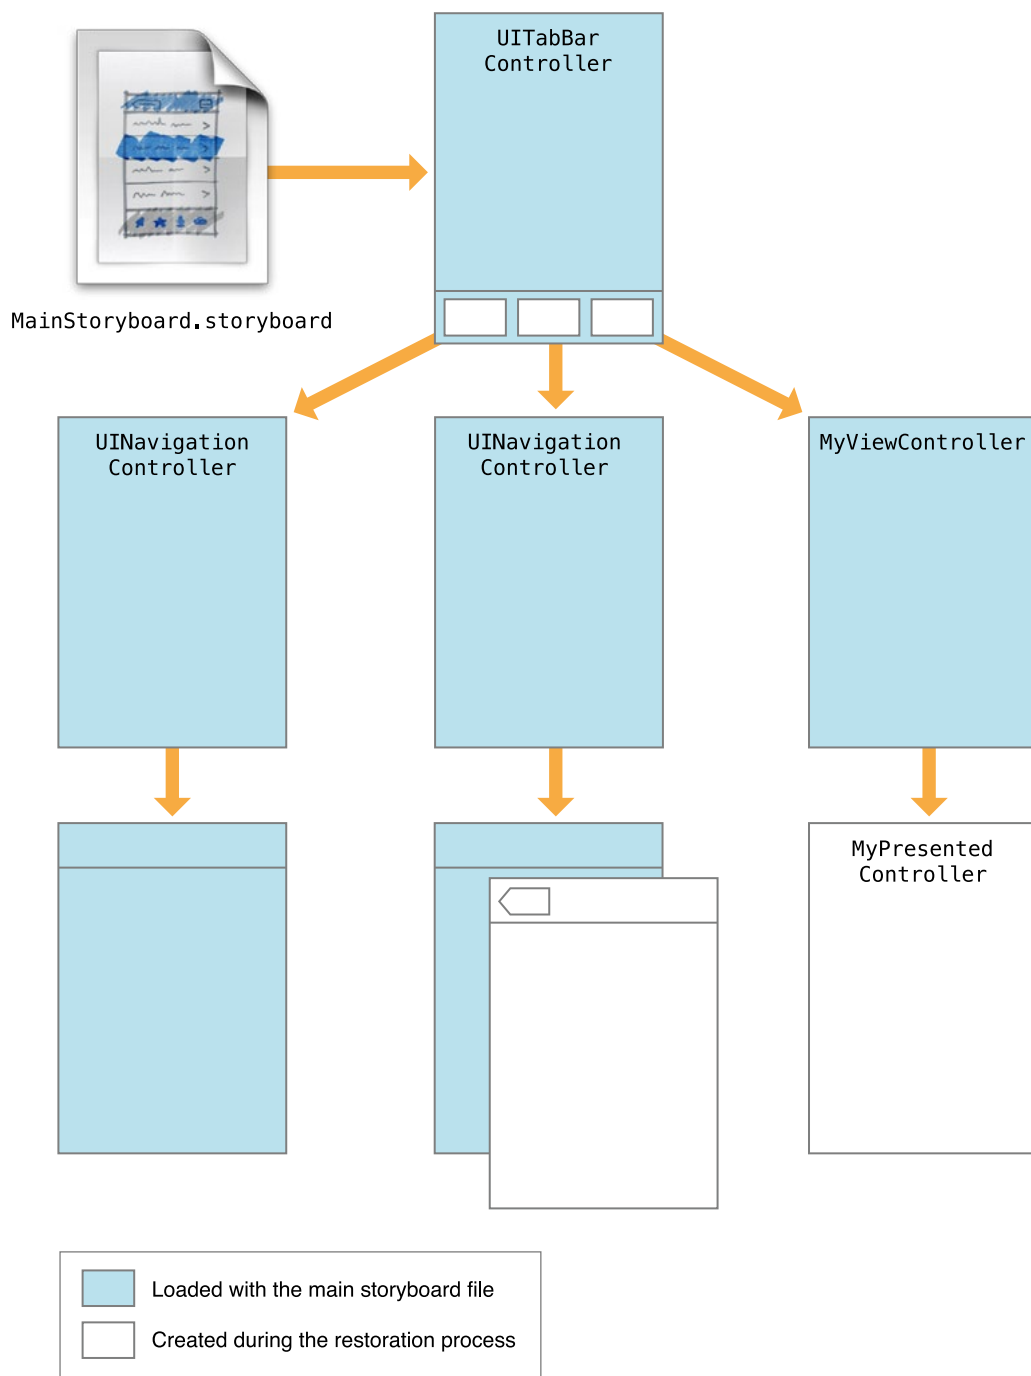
MainStoryboard.storyboard

UITabBar Controller

UINavigation Controller

UINavigation Controller

MyViewController

MyPresented Controller

Loaded with the main storyboard file

Created during the restoration process